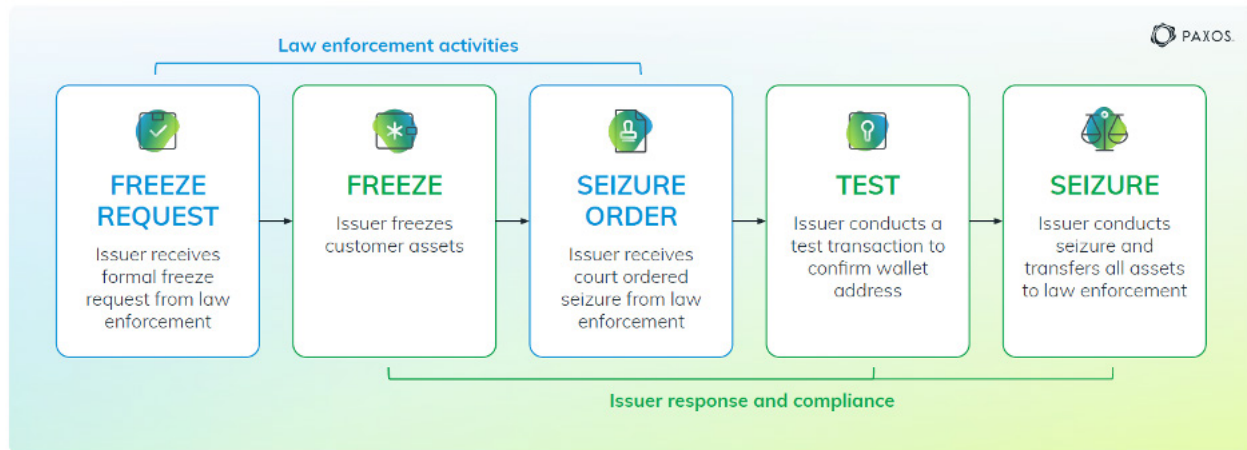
PAXOS.

Law enforcement activities

FREEZE REQUEST
Issuer receives formal freeze request from law enforcement

FREEZE
Issuer freezes customer assets

SEIZURE ORDER
Issuer receives court ordered seizure from law enforcement

TEST
Issuer conducts a test transaction to confirm wallet address

SEIZURE
Issuer conducts seizure and transfers all assets to law enforcement

Issuer response and compliance